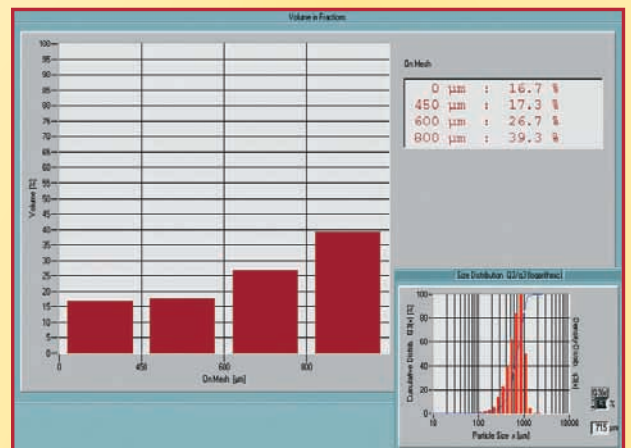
Volume in Fractions

100
95
90
85
80
75
70
65
60
55
50
45
40
35
30
25
20
15
10
5
0

Volume [%]

0
450
600
800

On Mesh [µm]

On Mesh

0 µm : 16.7 %
450 µm : 17.3 %
600 µm : 26.7 %
800 µm : 39.3 %

Size Distribution Q3/q3 (logarithmic)

Cumulative Distrib. Q3(x) [%]

100
80
60
40
20
0

Density Distrib. q3lg

10
100
1000
10000

Particle Size x [µm]

715 µm